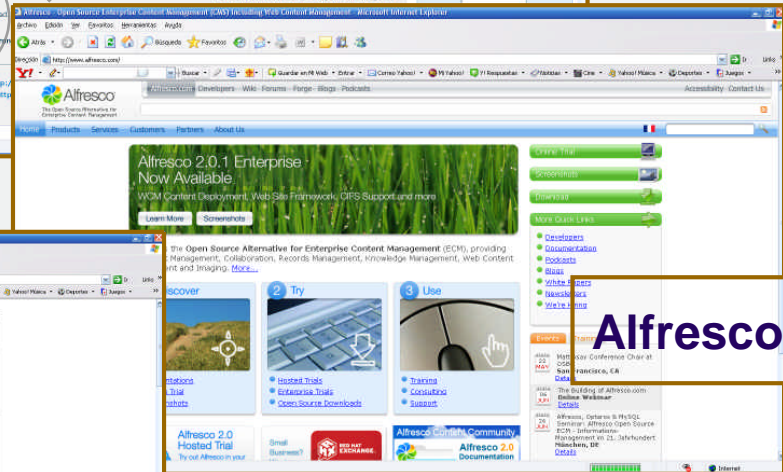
Alfresco - Open Source Enterprise Content Management (CMS) including Web Content Management - Microsoft Internet Explorer

Archivo Edición Ver Favoritos Herramientas Ayuda

Atrás Búsqueda Favoritos

Dirección http://www.alfresco.com/ Ir Vínculos

Y! Buscar Guardar en Mi Web Entrar Correo Yahoo! Mi Yahoo! Y! Respuestas Noticias Cine Yahoo! Música Deportes Juegos

Alfresco
The Open Source Alternative for Enterprise Content Management

Alfresco.com Developers Wiki Forums Forge Blogs Podcasts

Accessibility Contact Us

Home Products Services Customers Partners About Us

Alfresco 2.0.1 Enterprise Now Available
WCM Content Deployment, Web Site Framework, CIFS Support and more

Learn More Screenshots

the Open Source Alternative for Enterprise Content Management (ECM), providing Management, Collaboration, Records Management, Knowledge Management, Web Content ent and Imaging. More...

iscover
ntations
Trial
shots

2 Try
Hosted Trials
Enterprise Trials
Open Source Downloads

3 Use
Training
Consulting
Support

Alfresco 2.0 Hosted Trial
Try out Alfresco in your

Small Business?

RED HAT EXCHANGE

Alfresco Content Community
Alfresco 2.0 Documentation

Online Trial
Screenshots
Download

More Quick Links
Developers
Documentation
Podcasts
Blogs
White Papers
Newsletters
We're Hiring

Events

Matt Asay Conference Chair at OSBC
San Francisco, CA
Details

The Building of Alfresco.com
Online Webinar
Details

Alfresco, Optaros & MySQL Seminar: Alfresco Open Source ECM - Informations-Management im 21. Jahrhundert
München, DE
Details

Internet

Alfresco

Yahoo! Música Deportes Juegos
Vínculos